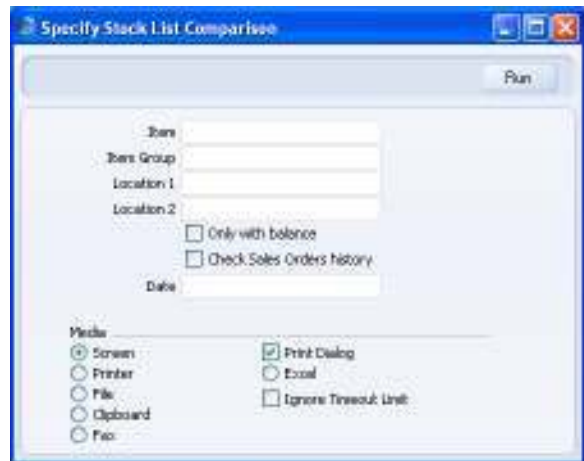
Specify Stock List Comparison

Run

Item
Item Group
Location 1
Location 2
Only with balance
Check Sales Orders history
Date

Media
Screen
Printer
File
Clipboard
Fax
Print Dialog
Excel
Ignore Timeout Limit